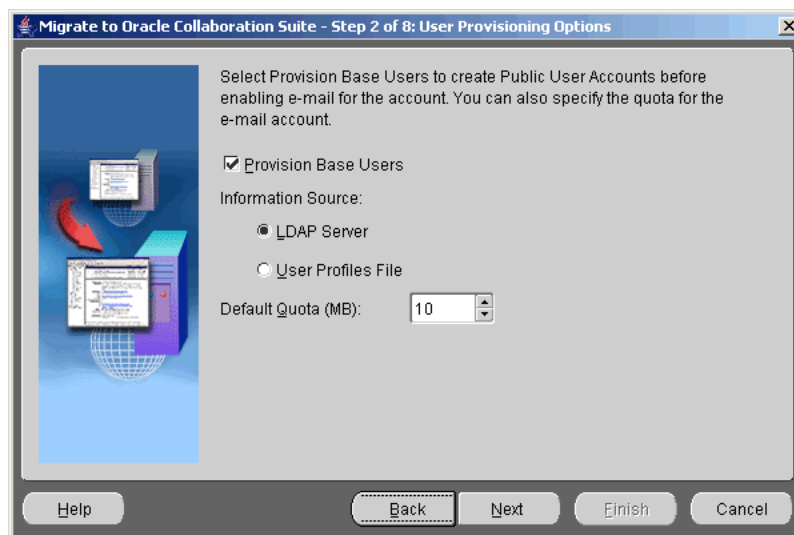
Migrate to Oracle Collaboration Suite - Step 2 of 8: User Provisioning Options

Select Provision Base Users to create Public User Accounts before enabling e-mail for the account. You can also specify the quota for the e-mail account.

Provision Base Users

Information Source:

LDAP Server

User Profiles File

Default Quota (MB): 10

Help

Back

Next

Finish

Cancel